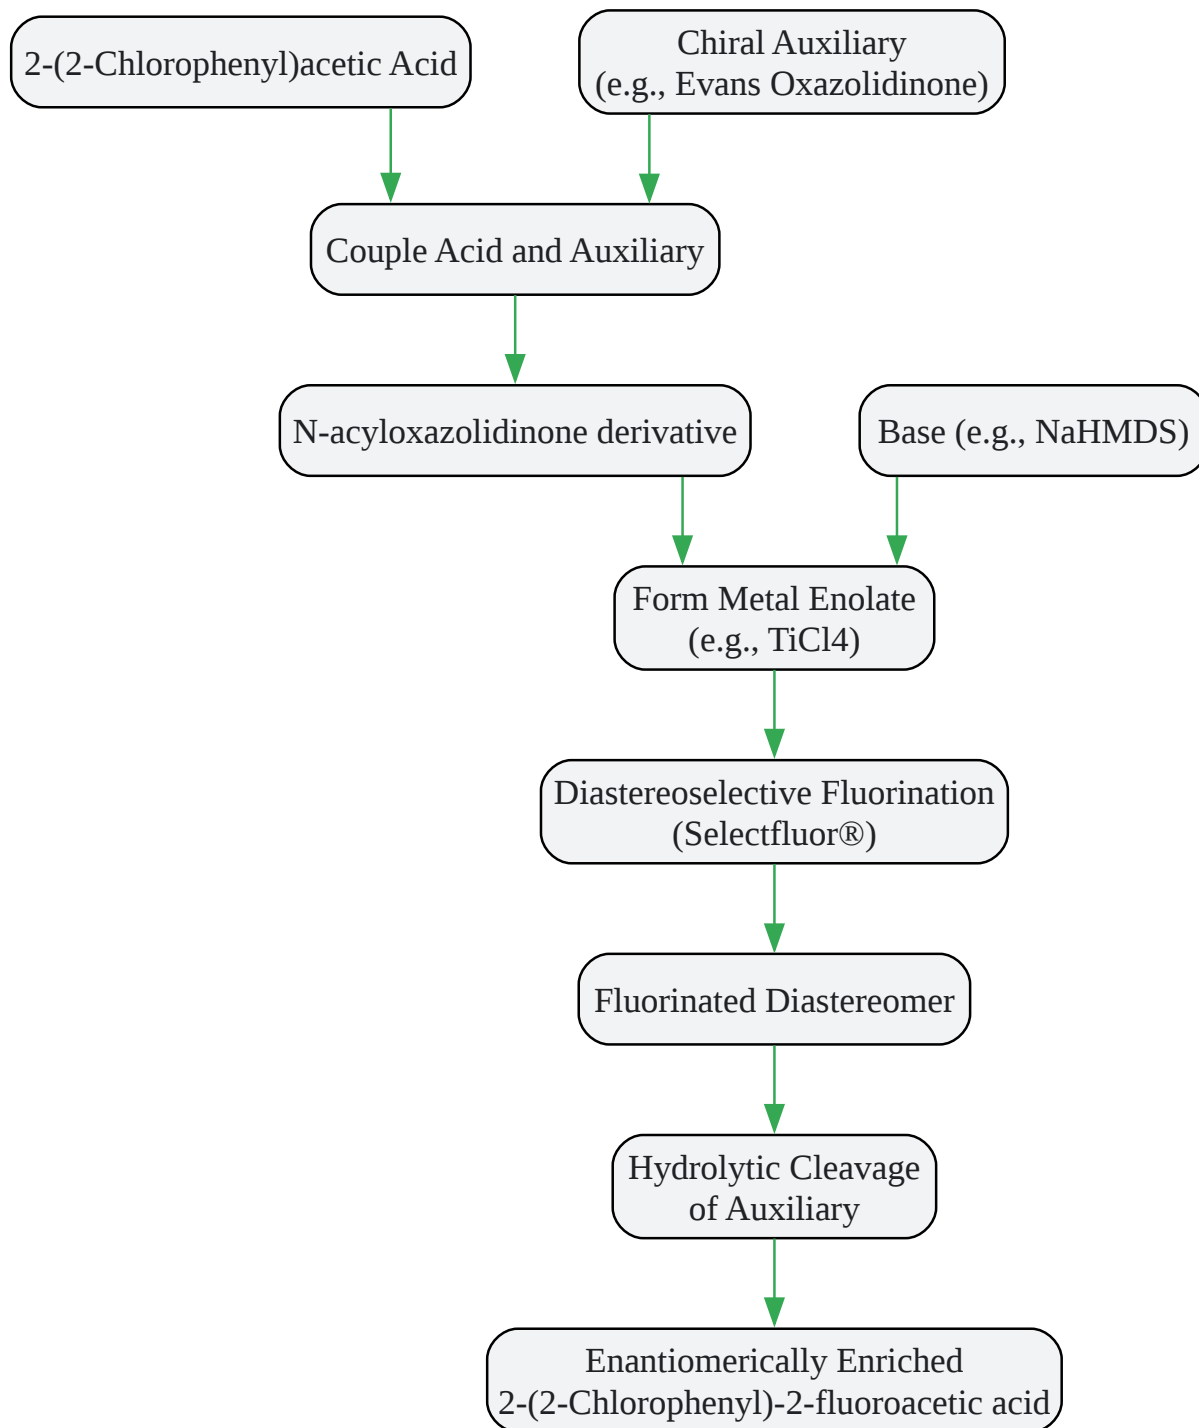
2-(2-Chlorophenyl)acetic Acid

Chiral Auxiliary
(e.g., Evans Oxazolidinone)

Couple Acid and Auxiliary

N-acyloxazolidinone derivative

Base (e.g., NaHMDS)

Form Metal Enolate
(e.g., TiCl4)

Diastereoselective Fluorination
(Selectfluor®)

Fluorinated Diastereomer

Hydrolytic Cleavage
of Auxiliary

Enantiomerically Enriched
2-(2-Chlorophenyl)-2-fluoroacetic acid